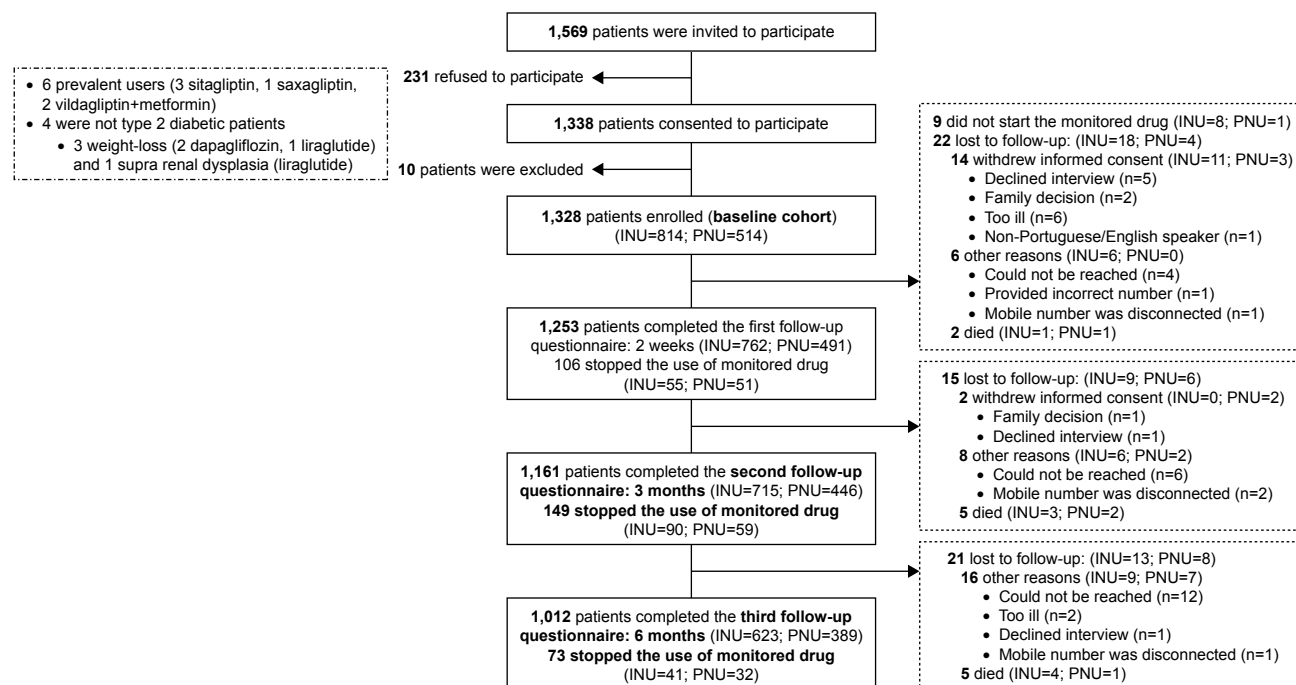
**1,569** patients were invited to participate

• 6 prevalent users (3 sitagliptin, 1 saxagliptin, 2 vildagliptin+metformin)
• 4 were not type 2 diabetic patients
  • 3 weight-loss (2 dapagliflozin, 1 liraglutide) and 1 supra renal dysplasia (liraglutide)

**231** refused to participate

**1,338** patients consented to participate

**10** patients were excluded

**1,328** patients enrolled (**baseline cohort**) (INU=814; PNU=514)

**9** did not start the monitored drug (INU=8; PNU=1)
**22** lost to follow-up: (INU=18; PNU=4)
  **14** withdrew informed consent (INU=11; PNU=3)
  • Declined interview (n=5)
  • Family decision (n=2)
  • Too ill (n=6)
  • Non-Portuguese/English speaker (n=1)
  **6** other reasons (INU=6; PNU=0)
  • Could not be reached (n=4)
  • Provided incorrect number (n=1)
  • Mobile number was disconnected (n=1)
**2** died (INU=1; PNU=1)

**1,253** patients completed the first follow-up questionnaire: 2 weeks (INU=762; PNU=491) 106 stopped the use of monitored drug (INU=55; PNU=51)

**15** lost to follow-up: (INU=9; PNU=6)
  **2** withdrew informed consent (INU=0; PNU=2)
  • Family decision (n=1)
  • Declined interview (n=1)
  **8** other reasons (INU=6; PNU=2)
  • Could not be reached (n=6)
  • Mobile number was disconnected (n=2)
**5** died (INU=3; PNU=2)

**1,161** patients completed the **second follow-up questionnaire: 3 months** (INU=715; PNU=446) **149 stopped the use of monitored drug** (INU=90; PNU=59)

**21** lost to follow-up: (INU=13; PNU=8)
  **16** other reasons (INU=9; PNU=7)
  • Could not be reached (n=12)
  • Too ill (n=2)
  • Declined interview (n=1)
  • Mobile number was disconnected (n=1)
**5** died (INU=4; PNU=1)

**1,012** patients completed the **third follow-up questionnaire: 6 months** (INU=623; PNU=389) **73 stopped the use of monitored drug** (INU=41; PNU=32)